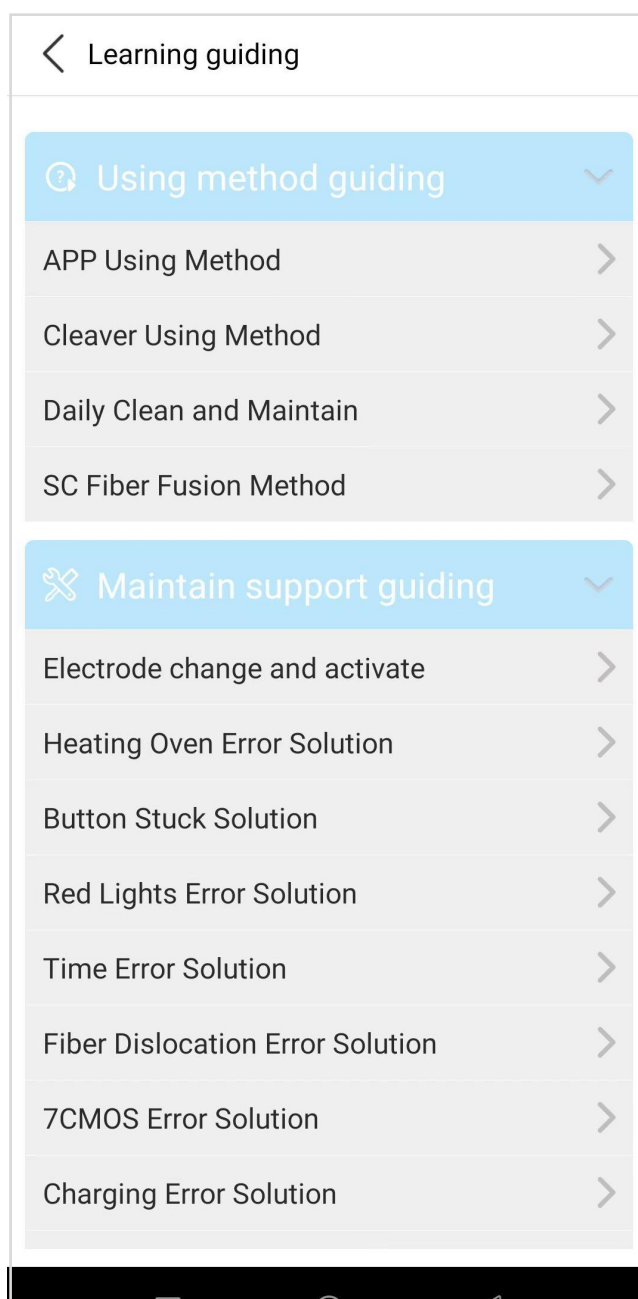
Learning guiding

Using method guiding

APP Using Method

Cleaver Using Method

Daily Clean and Maintain

SC Fiber Fusion Method

Maintain support guiding

Electrode change and activate

Heating Oven Error Solution

Button Stuck Solution

Red Lights Error Solution

Time Error Solution

Fiber Dislocation Error Solution

7CMOS Error Solution

Charging Error Solution